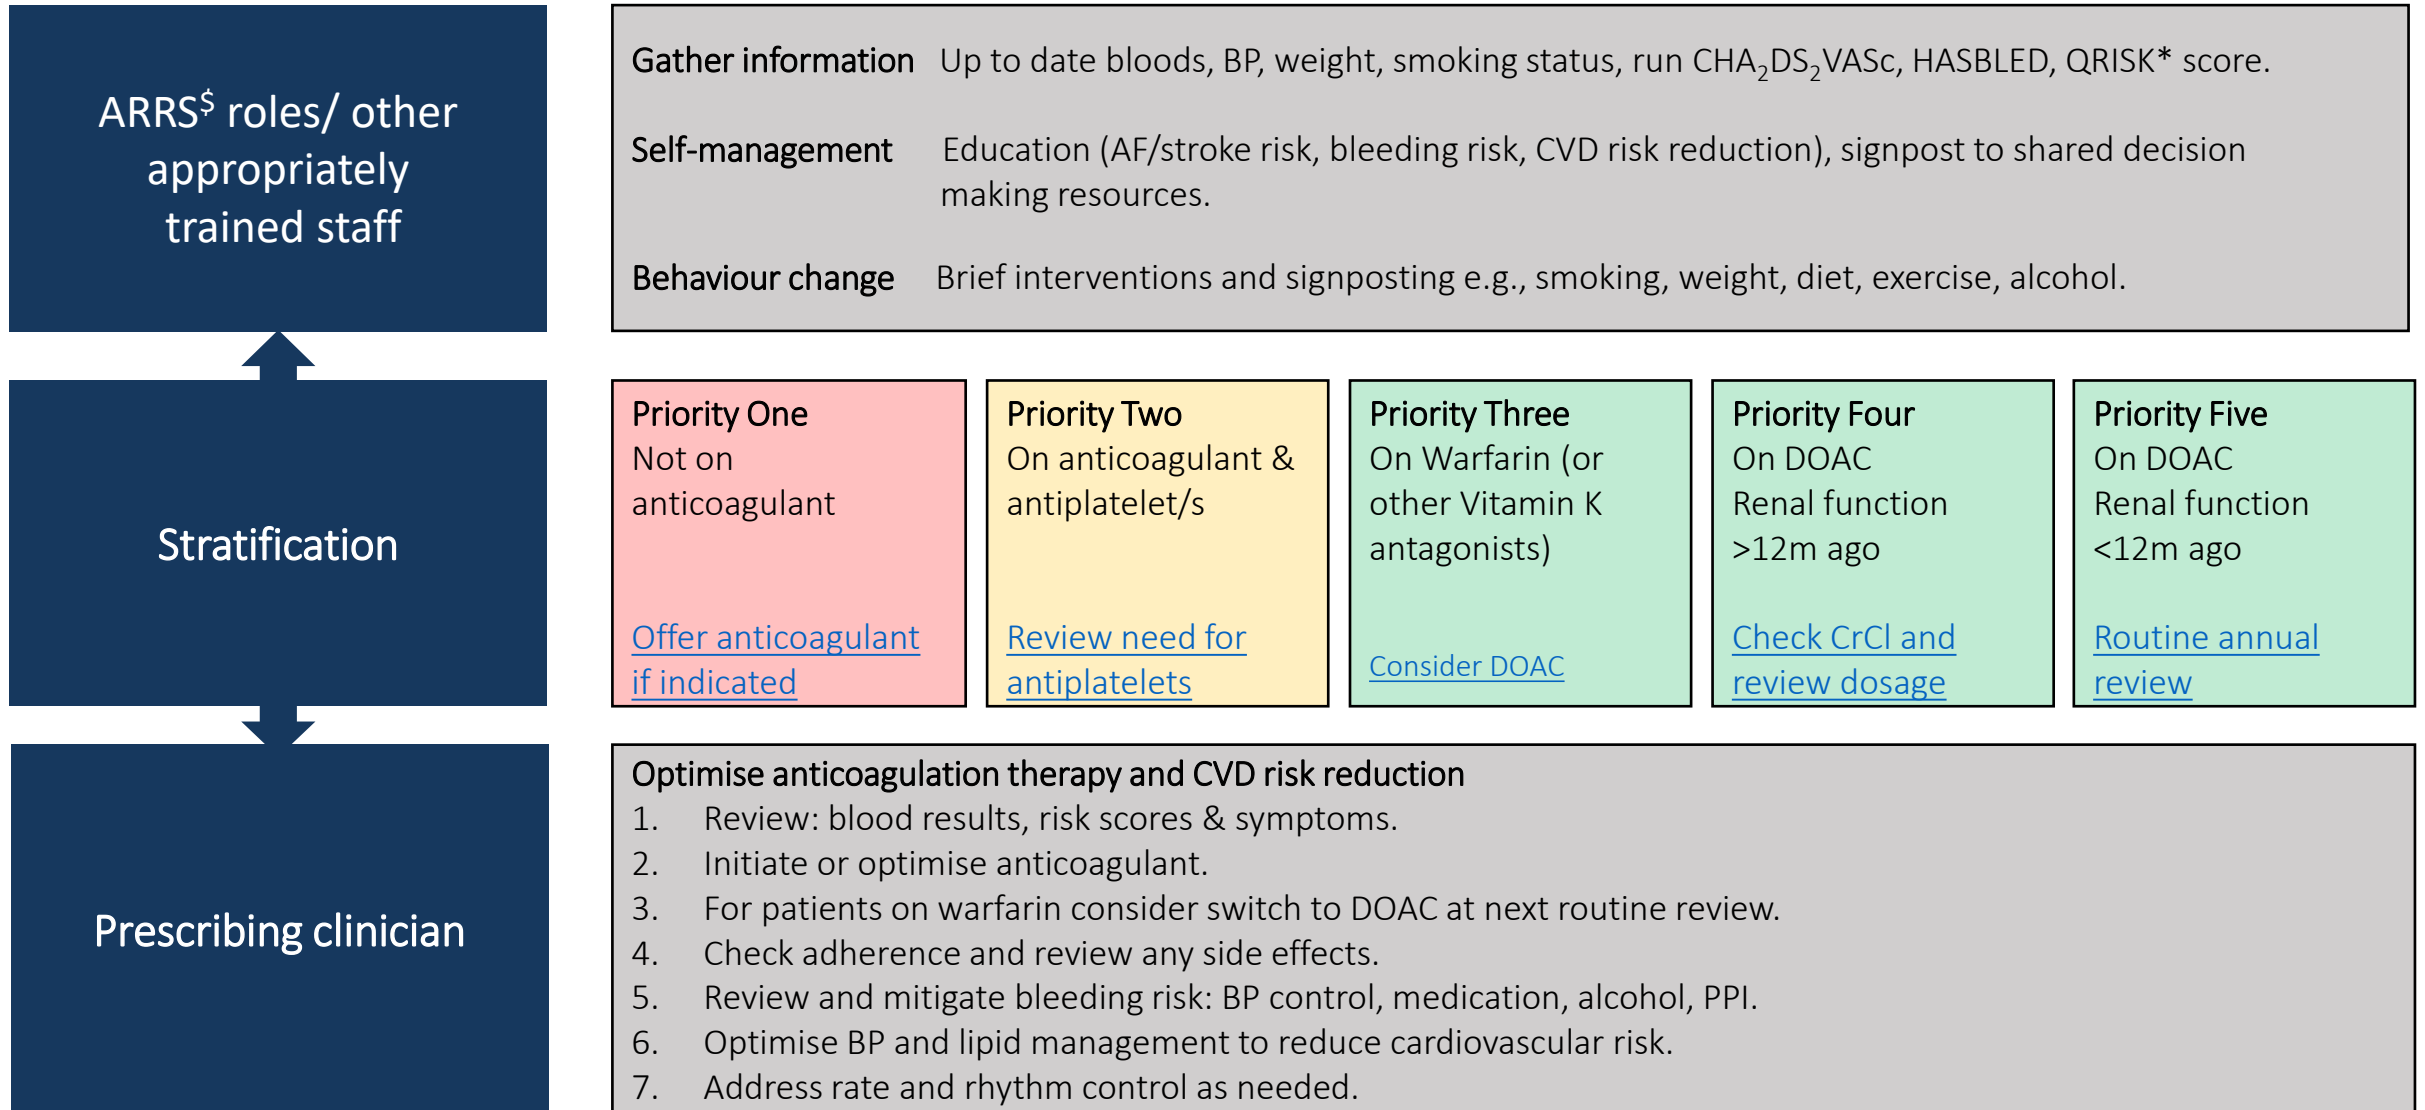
ARRS$^{\$}$ roles/ other appropriately trained staff

Gather information Up to date bloods, BP, weight, smoking status, run CHA$_2$DS$_2$VASc, HASBLED, QRISK* score.

Self-management Education (AF/stroke risk, bleeding risk, CVD risk reduction), signpost to shared decision making resources.

Behaviour change Brief interventions and signposting e.g., smoking, weight, diet, exercise, alcohol.

Stratification

Priority One
Not on anticoagulant

Offer anticoagulant if indicated

Priority Two
On anticoagulant & antiplatelet/s

Review need for antiplatelets

Priority Three
On Warfarin (or other Vitamin K antagonists)

Consider DOAC

Priority Four
On DOAC
Renal function >12m ago

Check CrCl and review dosage

Priority Five
On DOAC
Renal function <12m ago

Routine annual review

Prescribing clinician

Optimise anticoagulation therapy and CVD risk reduction
1. Review: blood results, risk scores & symptoms.
2. Initiate or optimise anticoagulant.
3. For patients on warfarin consider switch to DOAC at next routine review.
4. Check adherence and review any side effects.
5. Review and mitigate bleeding risk: BP control, medication, alcohol, PPI.
6. Optimise BP and lipid management to reduce cardiovascular risk.
7. Address rate and rhythm control as needed.